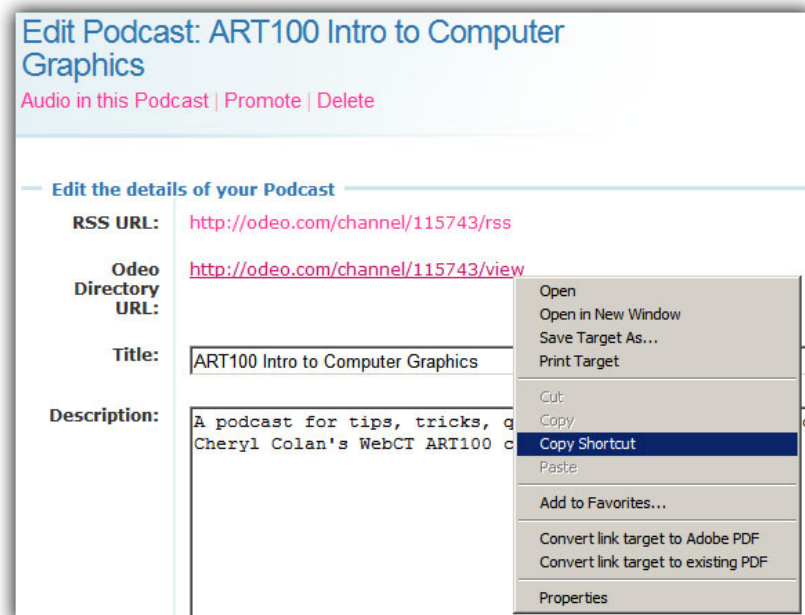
Edit Podcast: ART100 Intro to Computer Graphics

Audio in this Podcast | Promote | Delete

Edit the details of your Podcast

RSS URL: http://odeo.com/channel/115743/rss

Odeo Directory URL: http://odeo.com/channel/115743/view

Title: ART100 Intro to Computer Graphics

Description: A podcast for tips, tricks, q
Cheryl Colan's WebCT ART100 c

Open
Open in New Window
Save Target As...
Print Target
Cut
Copy
Copy Shortcut
Paste
Add to Favorites...
Convert link target to Adobe PDF
Convert link target to existing PDF
Properties